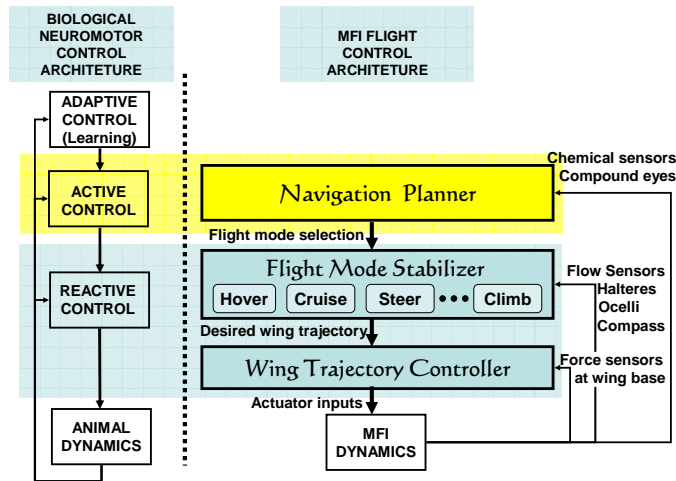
BIOLOGICAL NEUROMOTOR CONTROL ARCHITETURE

MFI FLIGHT CONTROL ARCHITETURE

ADAPTIVE CONTROL (Learning)

ACTIVE CONTROL

REACTIVE CONTROL

ANIMAL DYNAMICS

Chemical sensors
Compound eyes

Navigation Planner

Flight mode selection

Flight Mode Stabilizer

Hover

Cruise

Steer

•••

Climb

Flow Sensors
Halteres
Ocelli
Compass

Desired wing trajectory

Wing Trajectory Controller

Force sensors at wing base

Actuator inputs

MFI DYNAMICS